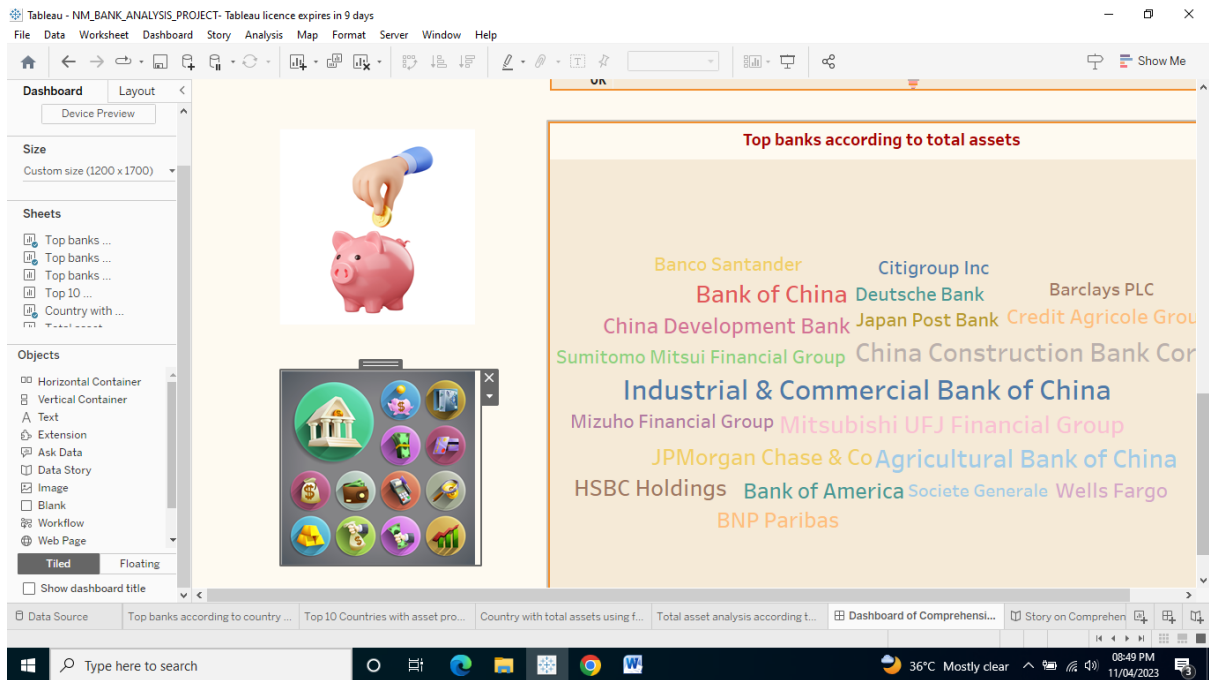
Tableau - NM_BANK_ANALYSIS_PROJECT- Tableau licence expires in 9 days

File Data Worksheet Dashboard Story Analysis Map Format Server Window Help

Show Me

Dashboard Layout

Device Preview

Size

Custom size (1200 x 1700)

Sheets

Top banks ...
Top banks ...
Top banks ...
Top 10 ...
Country with ...

Objects

Horizontal Container
Vertical Container
Text
Extension
Ask Data
Data Story
Image
Blank
Workflow
Web Page

Tiled Floating

Show dashboard title

Top banks according to total assets

Banco Santander
Citigroup Inc
Bank of China
Deutsche Bank
Barclays PLC
China Development Bank
Japan Post Bank
Credit Agricole Grou
Sumitomo Mitsui Financial Group
China Construction Bank Cor
Industrial & Commercial Bank of China
Mizuho Financial Group
Mitsubishi UFJ Financial Group
JPMorgan Chase & Co
Agricultural Bank of China
HSBC Holdings
Bank of America
Societe Generale
Wells Fargo
BNP Paribas

Data Source | Top banks according to country ... | Top 10 Countries with asset pro... | Country with total assets using f... | Total asset analysis according t... | Dashboard of Comprehensi... | Story on Comprehen

Type here to search

36°C Mostly clear
08:49 PM
11/04/2023